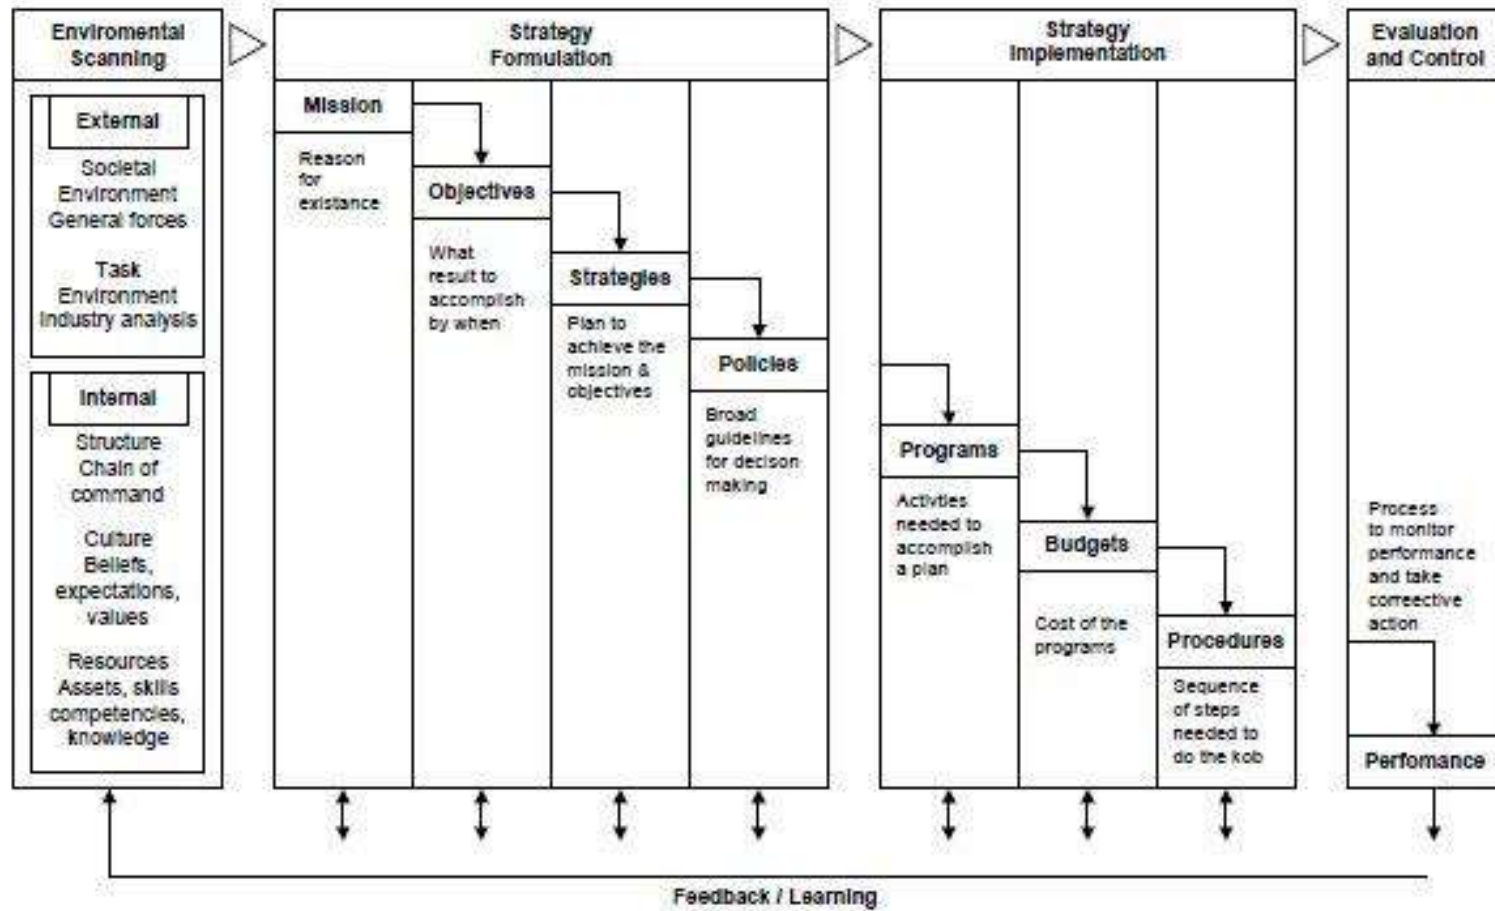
Enviromental Scanning

External

Societal Environment General forces

Task Environment Industry analysis

Internal

Structure Chain of command

Culture Beliefs, expectations, values

Resources Assets, skills competencies, knowledge

Strategy Formulation

Mission

Reason for existance

Objectives

What result to accomplish by when

Strategies

Plan to achieve the mission & objectives

Policies

Broad guidelines for decison making

Strategy Implementation

Programs

Activties needed to accomplish a plan

Budgets

Cost of the programs

Procedures

Sequence of steps needed to do the kob

Evaluation and Control

Process to monitor performance and take correective action

Perfomance

Feedback / Learning